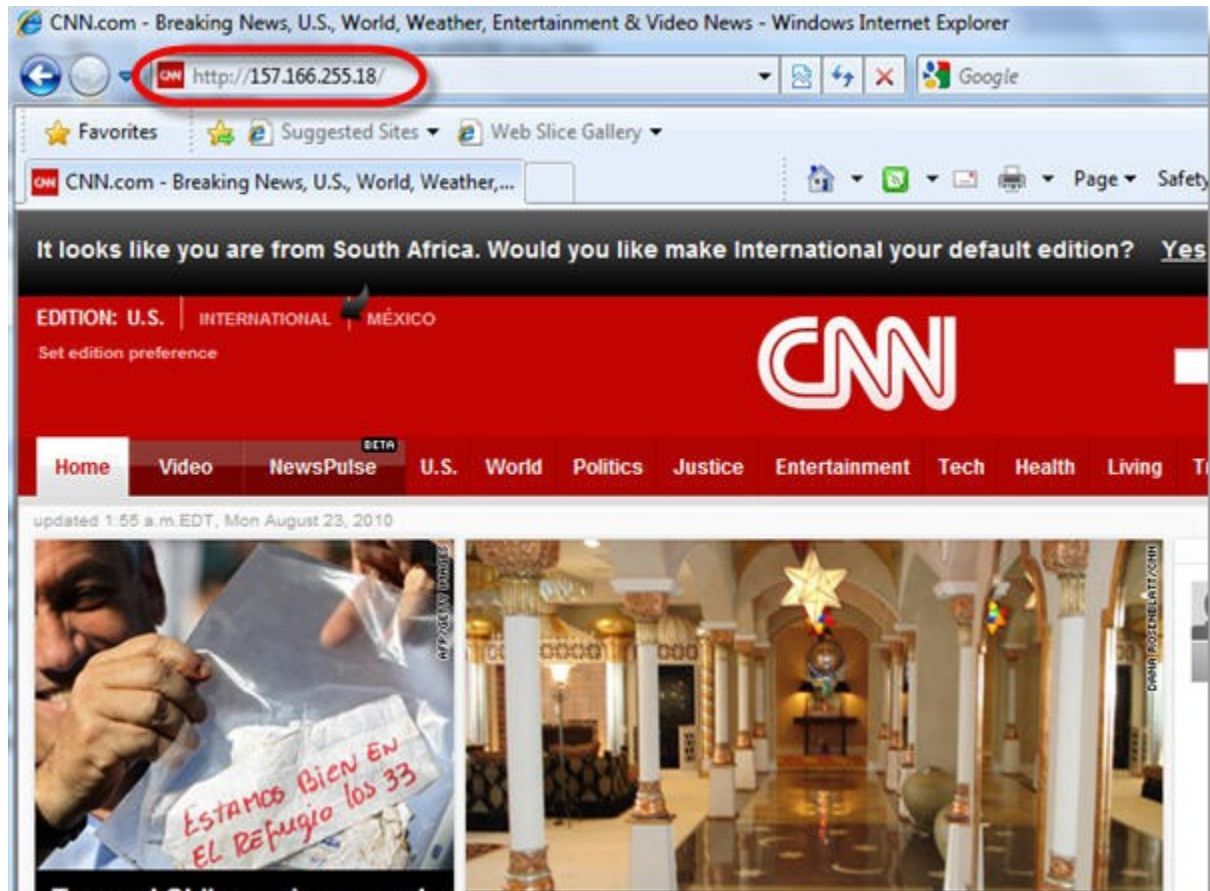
CNN.com - Breaking News, U.S., World, Weather, Entertainment & Video News - Windows Internet Explorer

http://157.166.255.18/

Google

Favorites

Suggested Sites ▾

Web Slice Gallery ▾

CNN.com - Breaking News, U.S., World, Weather,...

Page ▾ Safety

It looks like you are from South Africa. Would you like make International your default edition? Yes

EDITION: U.S. | INTERNATIONAL | MÉXICO

Set edition preference

CNN

Home | Video | BETA NewsPulse | U.S. | World | Politics | Justice | Entertainment | Tech | Health | Living | T

updated 1:55 a.m.EDT, Mon August 23, 2010

AFP/GETTY IMAGES

Estamos Bien EN EL Refugio los 33

DANA ROSENBLATT/CNN

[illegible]